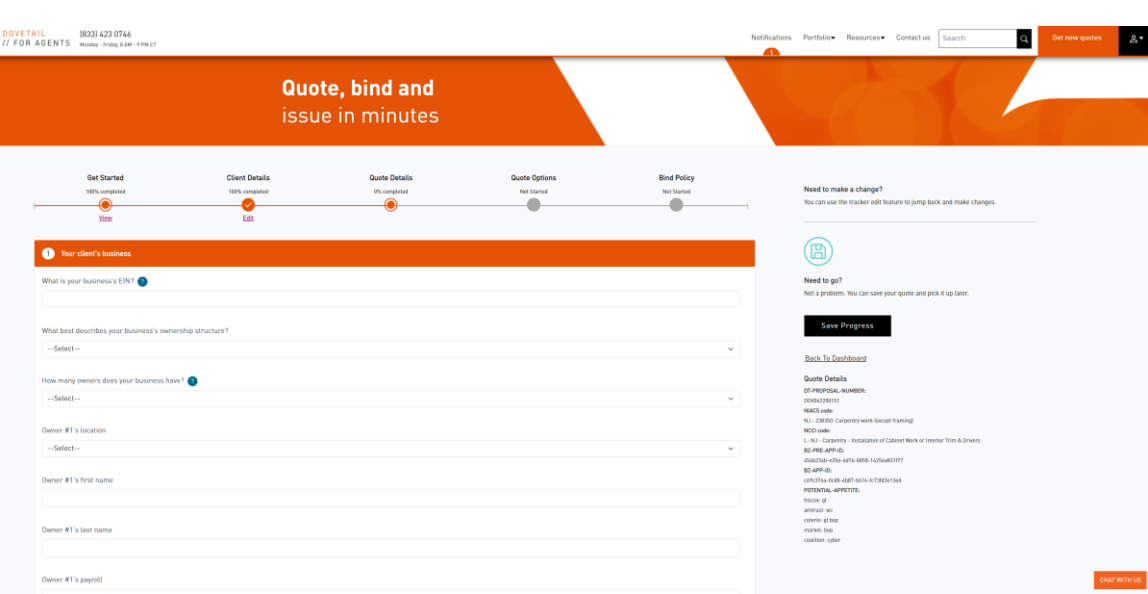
DOVETAIL
// FOR AGENTS

(833) 423 0746
Monday - Friday, 8 AM - 9 PM ET

Notifications 1 Portfolio Resources Contact us Search Get new quotes

Quote, bind and
issue in minutes

Get Started
100% completed
View

Client Details
100% completed
Edit

Quote Details
0% completed

Quote Options
Not Started

Bind Policy
Not Started

1 Your client's business

What is your business's EIN?

What best describes your business's ownership structure?
--Select--

How many owners does your business have?
--Select--

Owner #1's location
--Select--

Owner #1's first name

Owner #1's last name

Owner #1's payroll

Need to make a change?
You can use the tracker edit feature to jump back and make changes.

Need to go?
Not a problem. You can save your quote and pick it up later.

Save Progress

Back To Dashboard

Quote Details
DT-PROPOSAL-NUMBER:
DOV062200151
NIACS code:
NJ - 238350: Carpentry work (except framing)
NCCI code:
L - NJ - Carpentry - Installation of Cabinet Work or Interior Trim & Drivers
BZ-PRE-APP-ID:
d5eb224b-e25e-4d76-8858-1425da601177
BZ-APP-ID:
c69c376a-0b88-4b87-b616-fc73803e13ed
POTENTIAL-APPETITE:
hiscox: gl
amtrust: wc
coterie: gl bop
markel: bop
coalition: cyber

CHAT WITH US